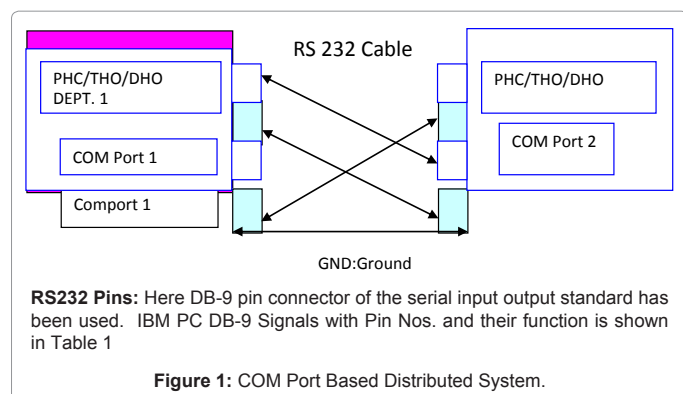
RS 232 Cable

PHC/THO/DHO
DEPT. 1

COM Port 1

Comport 1

PHC/THO/DHO

COM Port 2

GND:Ground

**RS232 Pins:** Here DB-9 pin connector of the serial input output standard has been used. IBM PC DB-9 Signals with Pin Nos. and their function is shown in Table 1

**Figure 1:** COM Port Based Distributed System.